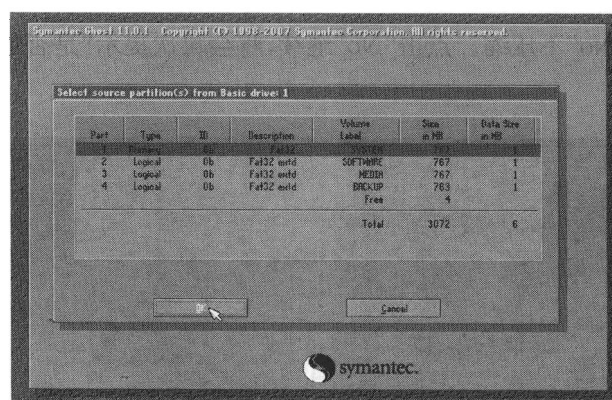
Symantec Ghost 11.0.1 Copyright (C) 1998-2007 Symantec Corporation. All rights reserved.

Select source partition(s) from Basic drive: 1

| Part | Type | ID | Description | Volume Label | Size in MB | Data Size in MB |
|---|---|---|---|---|---|---|
| 1 | Primary | 0c | Fat32 | SYSTEM | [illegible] | 1 |
| 2 | Logical | 0b | Fat32 extd | SOFTWARE | 767 | 1 |
| 3 | Logical | 0b | Fat32 extd | MEDIA | 767 | 1 |
| 4 | Logical | 0b | Fat32 extd | BACKUP | 763 | 1 |
| | | | | Free | 4 | |
| | | | | Total | 3072 | 6 |

OK

Cancel

symantec.